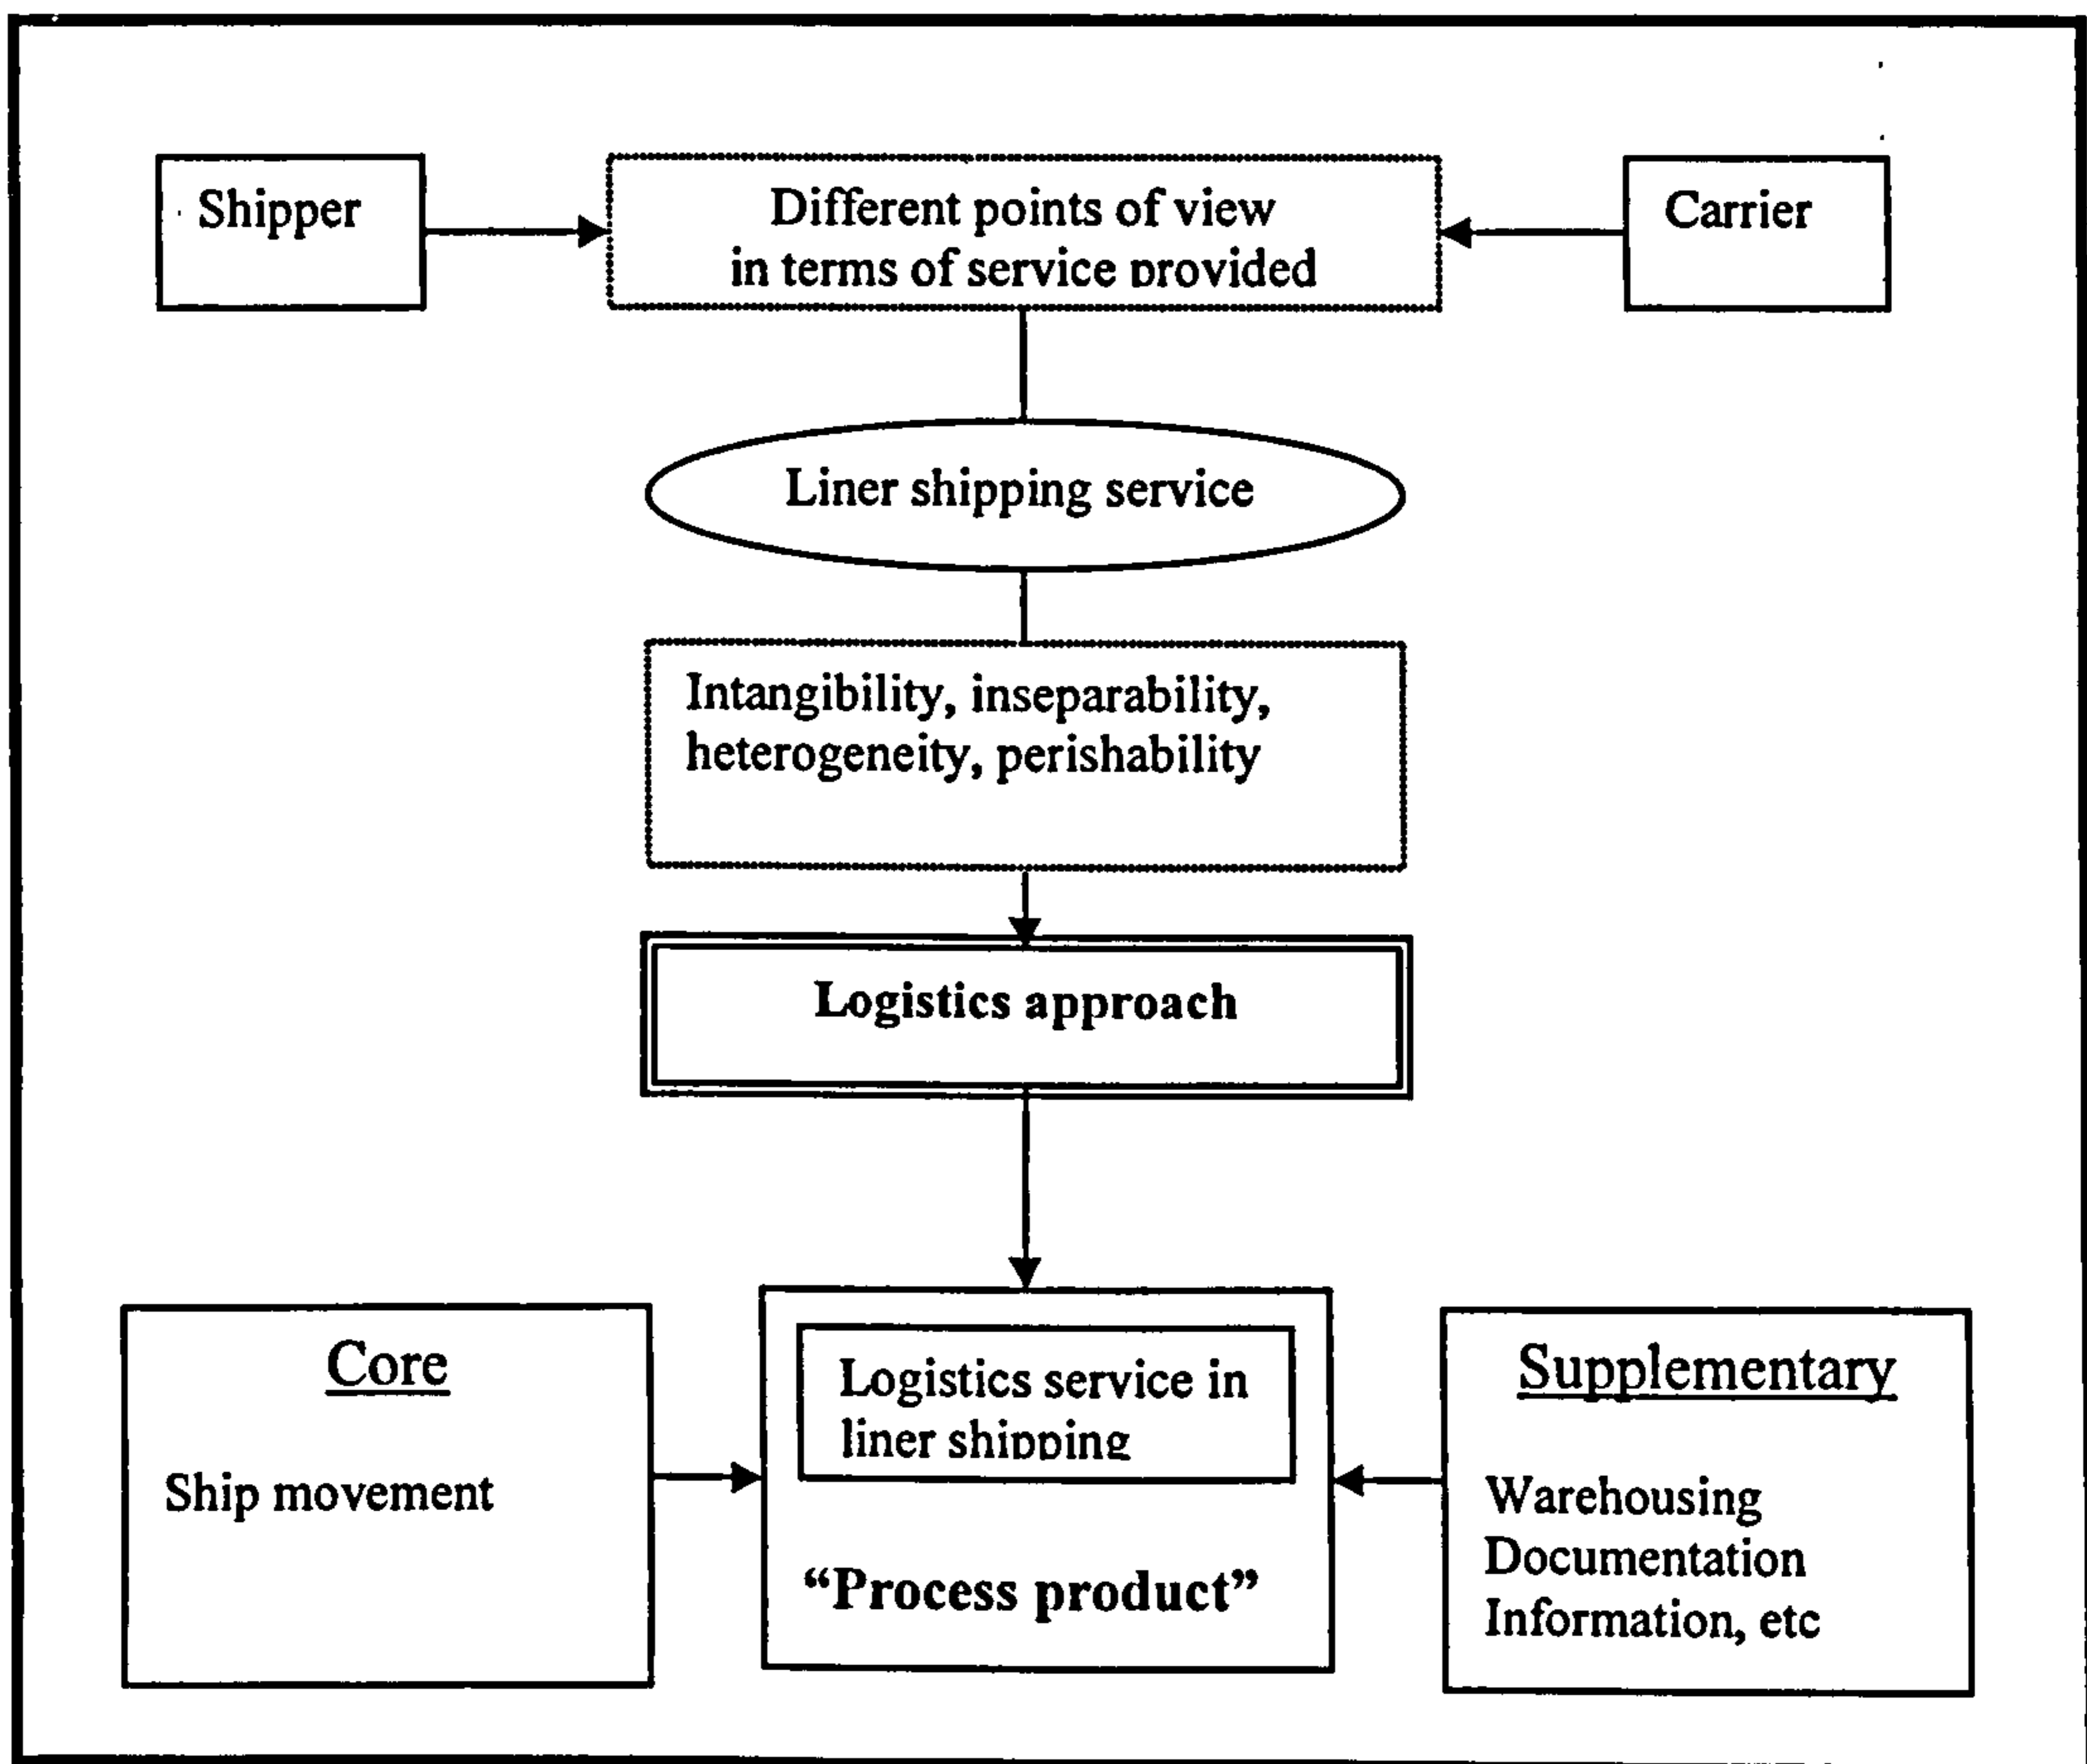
Shipper

Different points of view in terms of service provided

Carrier

Liner shipping service

Intangibility, inseparability, heterogeneity, perishability

Logistics approach

Core

Ship movement

Logistics service in liner shipping

"Process product"

Supplementary

Warehousing
Documentation
Information, etc